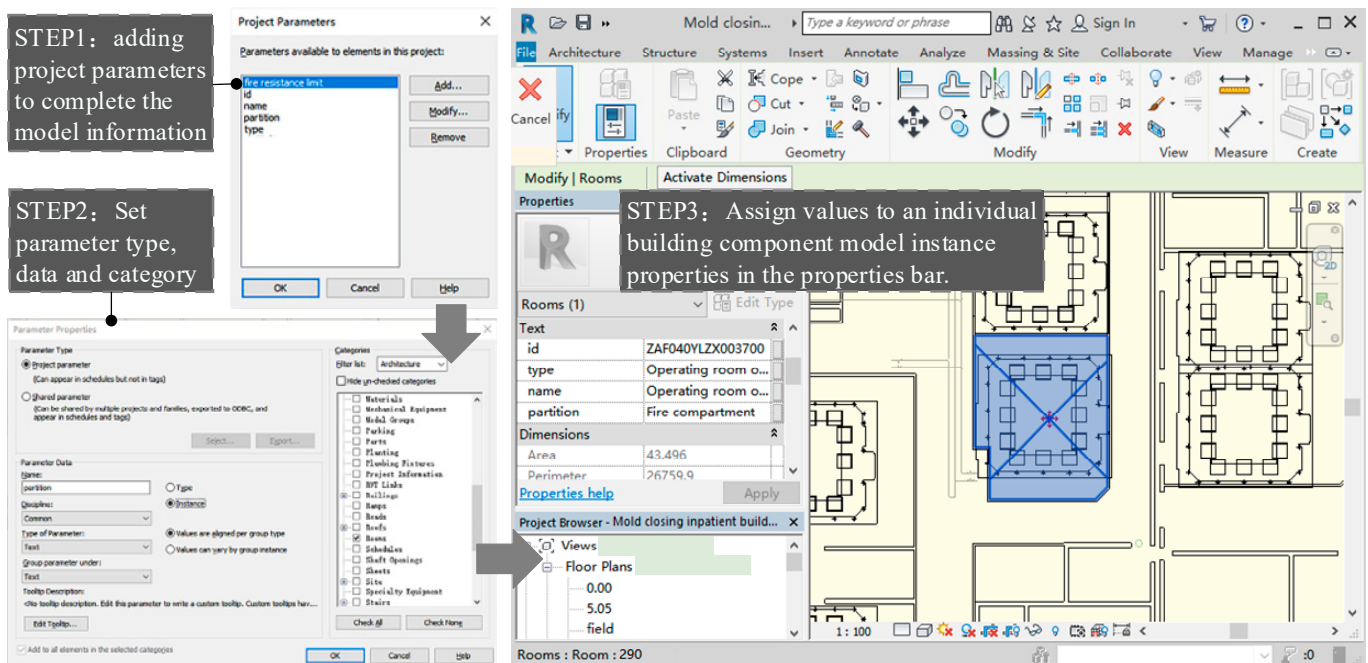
STEP1：adding project parameters to complete the model information

Project Parameters

Parameters available to elements in this project:

fire resistance limit
id
name
partition
type

Add...
Modify...
Remove

OK
Cancel
Help

STEP2：Set parameter type, data and category

Parameter Properties

Parameter Type
Project parameter
(Can appear in schedules but not in tags)
Shared parameter
(Can be shared by multiple projects and families, exported to ODBC, and appear in schedules and tags)
Select...
Export...

Parameter Data
Name:
partition
Type
Instance
Discipline:
Common
Type of Parameter:
Text
Values are aligned per group type
Values can vary by group instance
Group parameter under:
Text
Tooltip Description:
<No tooltip description. Edit this parameter to write a custom tooltip. Custom tooltips hav...
Edit Tooltip...

Add to all elements in the selected categories

Categories
Filter list: Architecture
Hide un-checked categories
Materials
Mechanical Equipment
Model Groups
Parking
Parts
Planting
Plumbing Fixtures
Project Information
RVT Links
Railings
Ramps
Roads
Roofs
Rooms
Schedules
Shaft Openings
Sheets
Site
Specialty Equipment
Stairs
Check All
Check None

OK
Cancel
Help

Mold closin...
Type a keyword or phrase
Sign In
File
Architecture
Structure
Systems
Insert
Annotate
Analyze
Massing & Site
Collaborate
View
Manage
Cancel
Modify
Properties
Paste
Clipboard
Cope
Cut
Join
Geometry
Modify
View
Measure
Create
Modify | Rooms
Activate Dimensions

Properties
STEP3：Assign values to an individual building component model instance properties in the properties bar.

Rooms (1)
Edit Type

| Text | |
|---|---|
| id | ZAF040YLZX003700 |
| type | Operating room o... |
| name | Operating room o... |
| partition | Fire compartment |
| Dimensions | |
| Area | 43.496 |
| Perimeter | 26759.9 |

Properties help
Apply

Project Browser - Mold closing inpatient build...
Views
Floor Plans
0.00
5.05
field

1 : 100
Rooms : Room : 290
:0